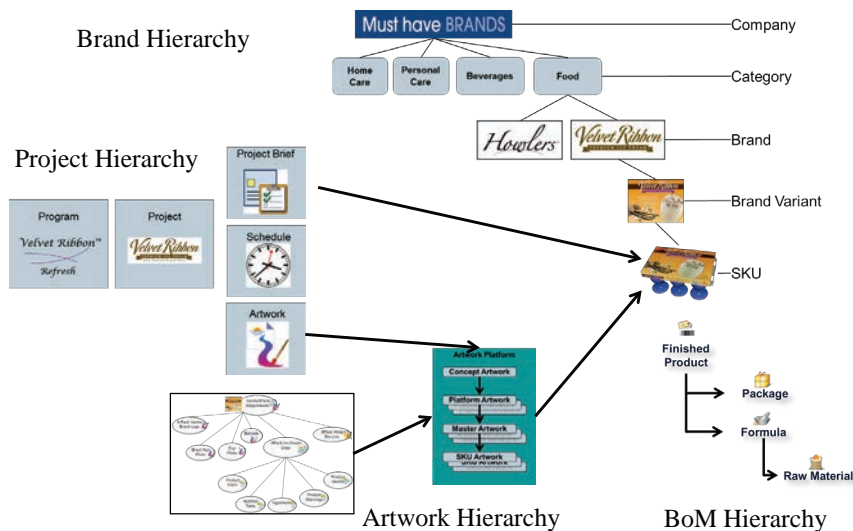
Brand Hierarchy

Must have BRANDS

Company

Home Care

Personal Care

Beverages

Food

Category

Howlers

Velvet Ribbon

Brand

Brand Variant

SKU

Project Hierarchy

Program

Velvet Ribbon™ Refresh

Project

Velvet Ribbon

Project Brief

Schedule

Artwork

Artwork Platform

Concept Artwork

Platform Artwork

Master Artwork

SKU Artwork

Finished Product

Package

Formula

Raw Material

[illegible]

Artwork Hierarchy

BoM Hierarchy